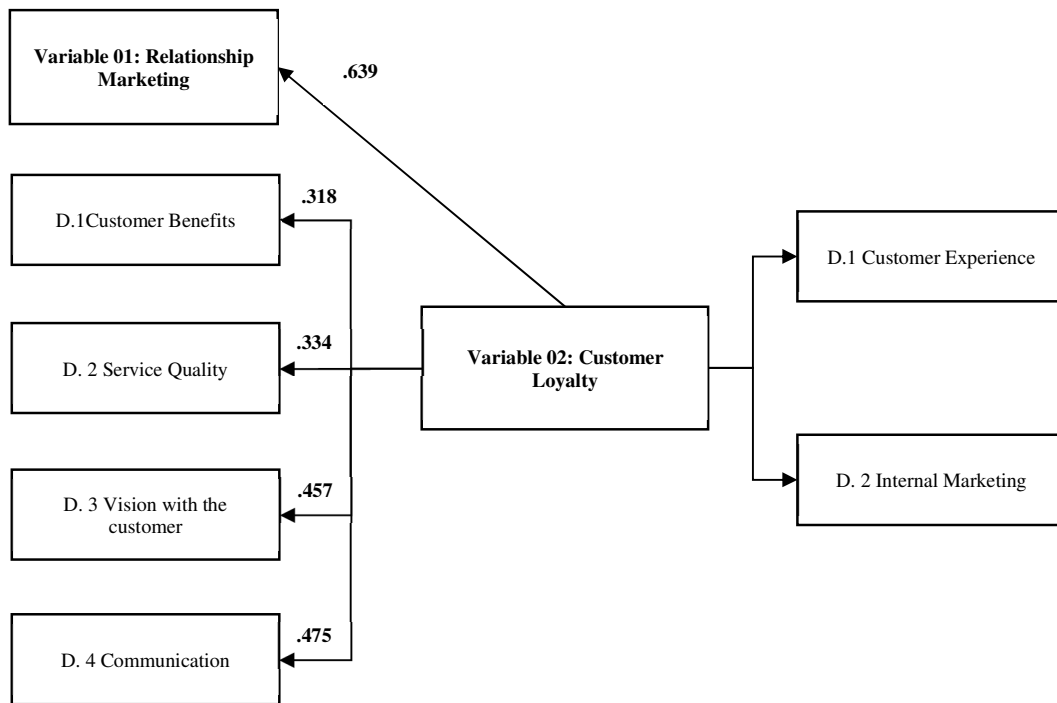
Variable 01: Relationship Marketing

.639

.318

D.1Customer Benefits

.334

D. 2 Service Quality

.457

D. 3 Vision with the customer

.475

D. 4 Communication

Variable 02: Customer Loyalty

D.1 Customer Experience

D. 2 Internal Marketing